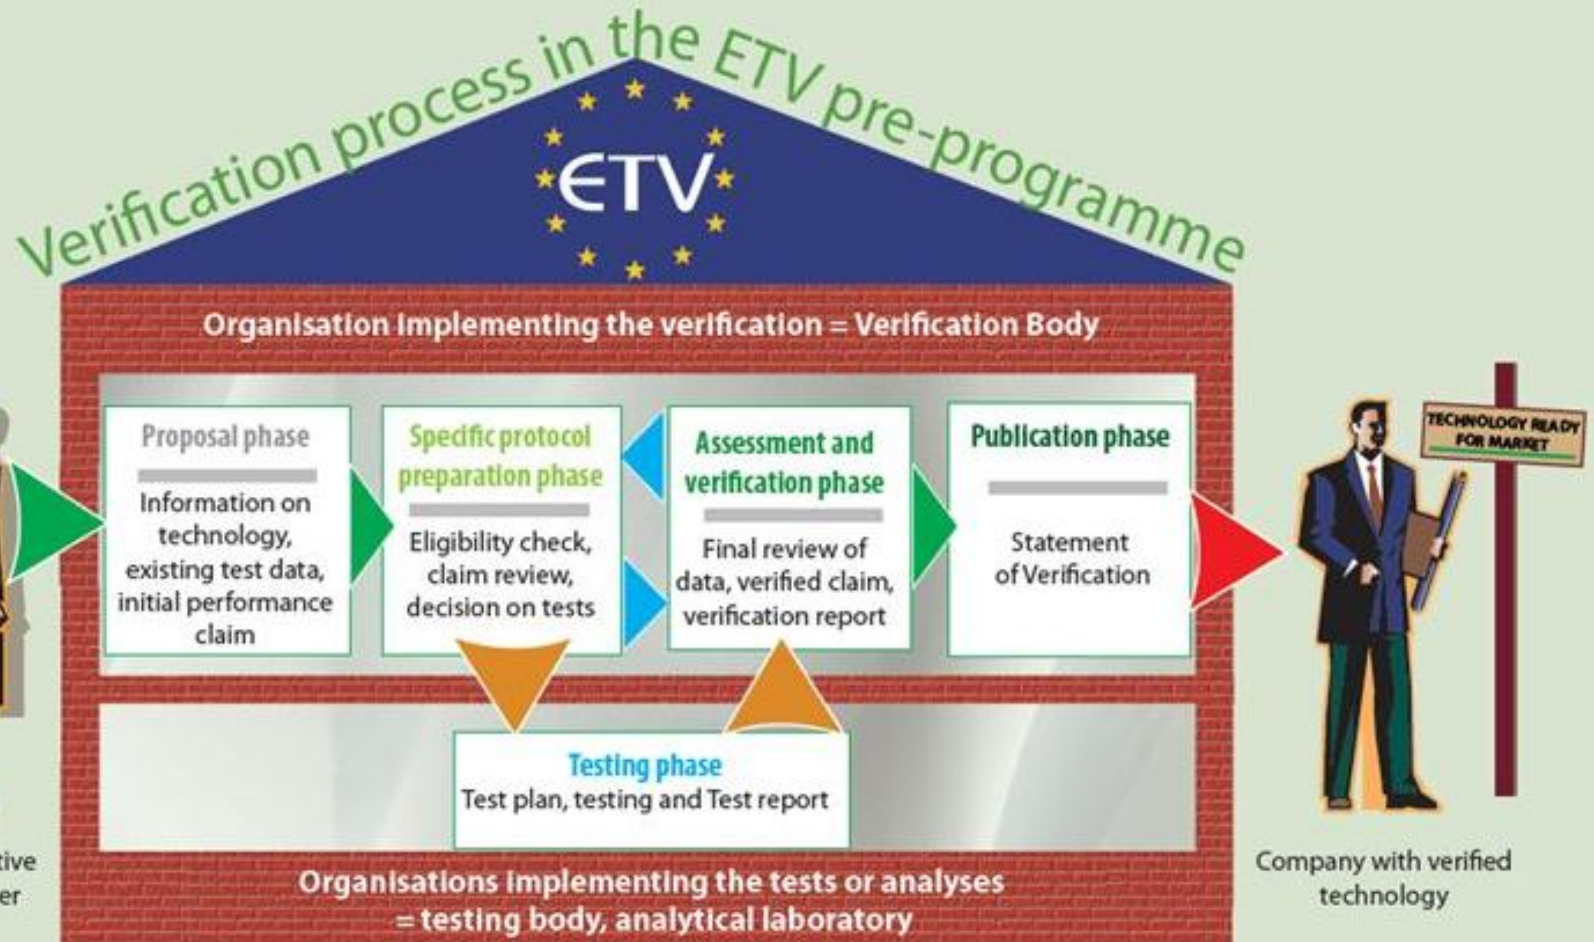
Verification process in the ETV pre-programme

ETV

Organisation implementing the verification = Verification Body

Proposal phase

Information on technology, existing test data, initial performance claim

Specific protocol preparation phase

Eligibility check, claim review, decision on tests

Assessment and verification phase

Final review of data, verified claim, verification report

Publication phase

Statement of Verification

Testing phase

Test plan, testing and Test report

Organisations implementing the tests or analyses = testing body, analytical laboratory

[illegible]tive
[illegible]er

TECHNOLOGY READY FOR MARKET

Company with verified technology